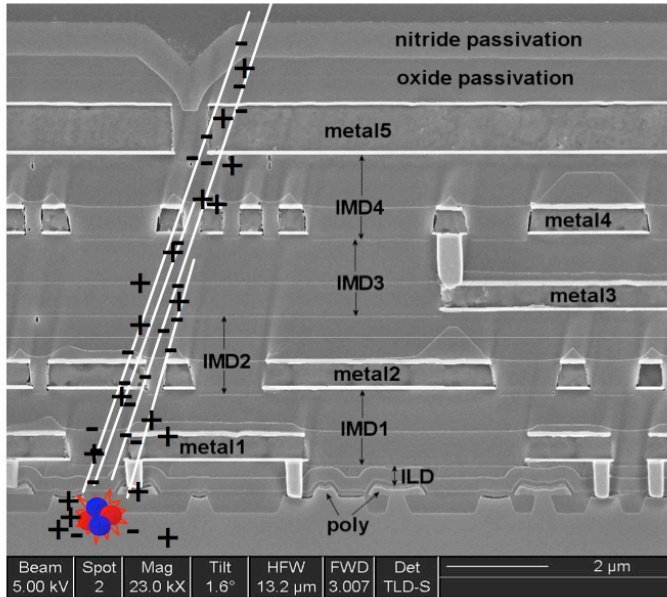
nitride passivation
oxide passivation
metal5
IMD4
metal4
IMD3
metal3
IMD2
metal2
IMD1
metal1
ILD
poly

| Beam | Spot | Mag | Tilt | HFW | FWD | Det | 2 µm |
|---|---|---|---|---|---|---|---|
| 5.00 kV | 2 | 23.0 kX | 1.6° | 13.2 µm | 3.007 | TLD-S | |